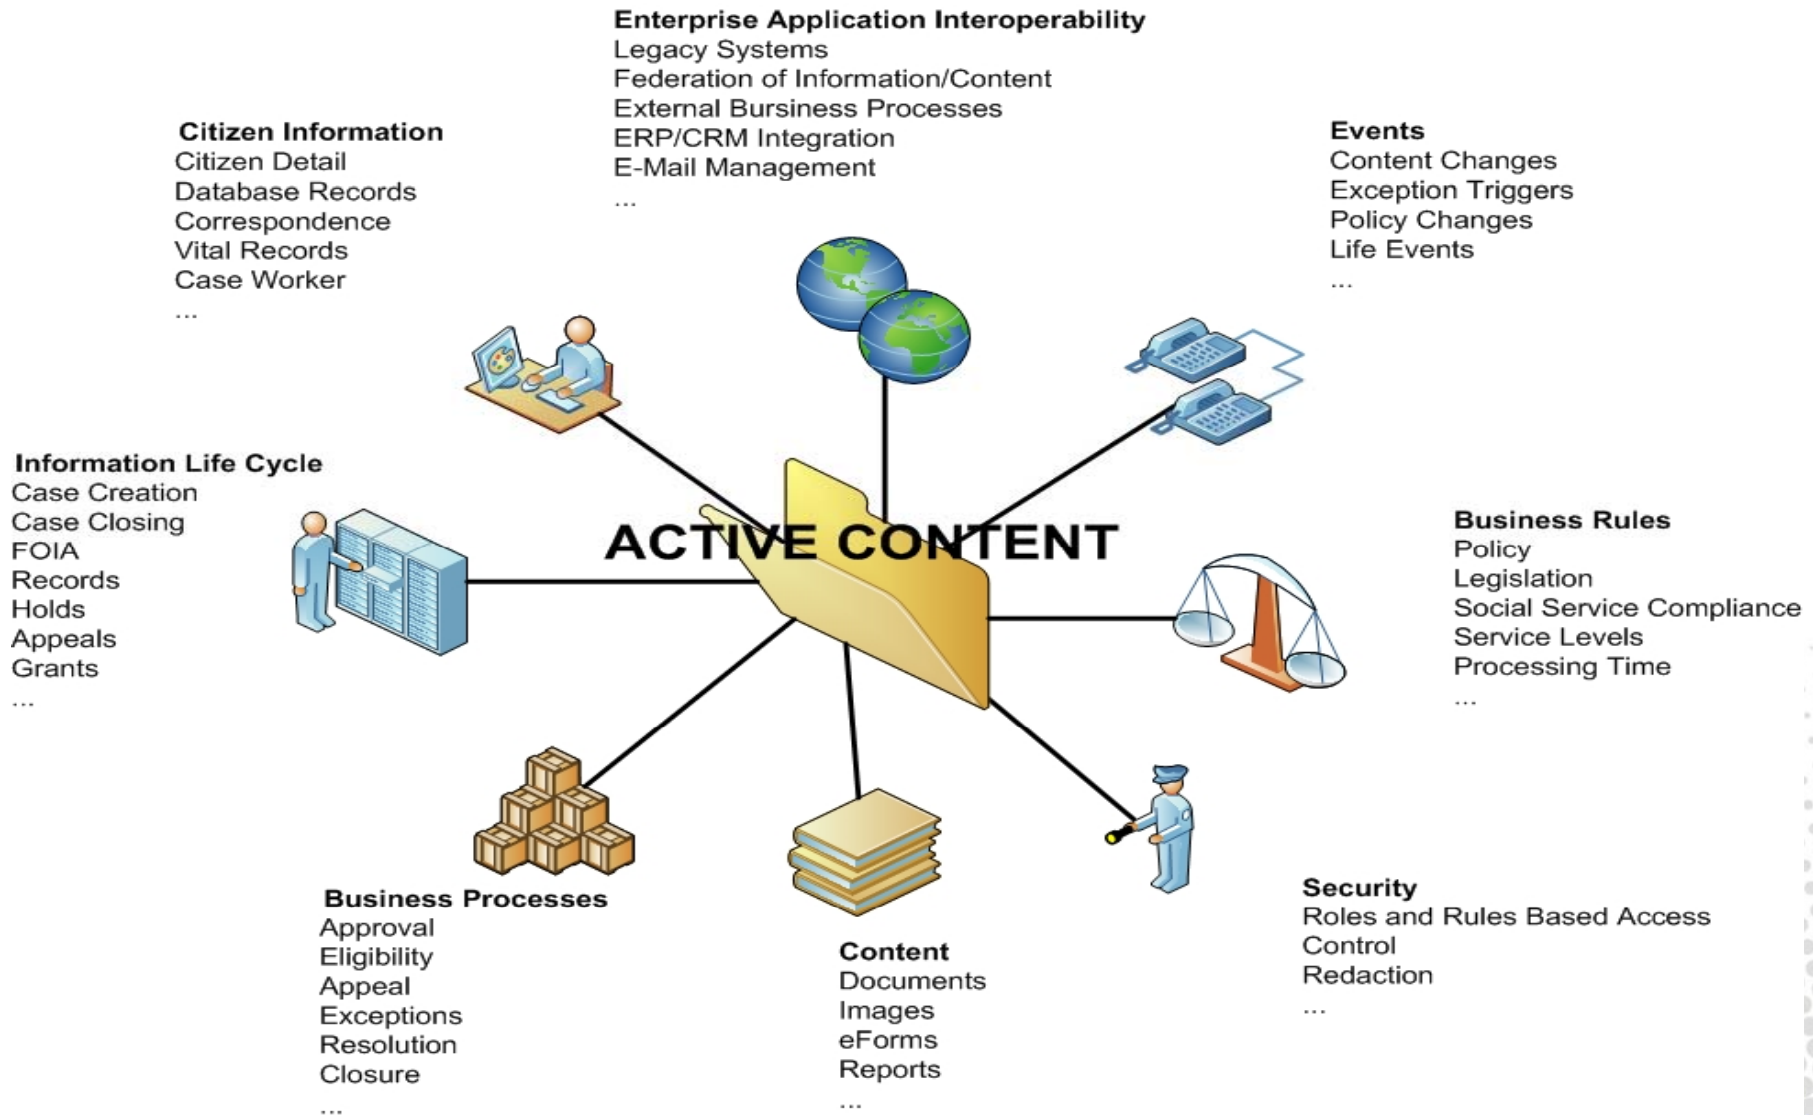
Enterprise Application Interoperability
Legacy Systems
Federation of Information/Content
External Bursiness Processes
ERP/CRM Integration
E-Mail Management
...

Citizen Information
Citizen Detail
Database Records
Correspondence
Vital Records
Case Worker
...

Events
Content Changes
Exception Triggers
Policy Changes
Life Events
...

Information Life Cycle
Case Creation
Case Closing
FOIA
Records
Holds
Appeals
Grants
...

ACTIVE CONTENT

Business Rules
Policy
Legislation
Social Service Compliance
Service Levels
Processing Time
...

Business Processes
Approval
Eligibility
Appeal
Exceptions
Resolution
Closure
...

Content
Documents
Images
eForms
Reports
...

Security
Roles and Rules Based Access Control
Redaction
...